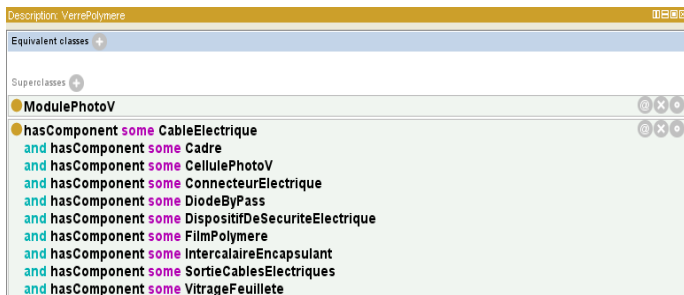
Description: VerrePolymere

Equivalent classes

Superclasses

ModulePhotoV

hasComponent some CableElectrique
and hasComponent some Cadre
and hasComponent some CellulePhotoV
and hasComponent some ConnecteurElectrique
and hasComponent some DiodeByPass
and hasComponent some DispositifDeSecuriteElectrique
and hasComponent some FilmPolymere
and hasComponent some IntercalaireEncapsulant
and hasComponent some SortieCablesElectriques
and hasComponent some VitrageFeuillete